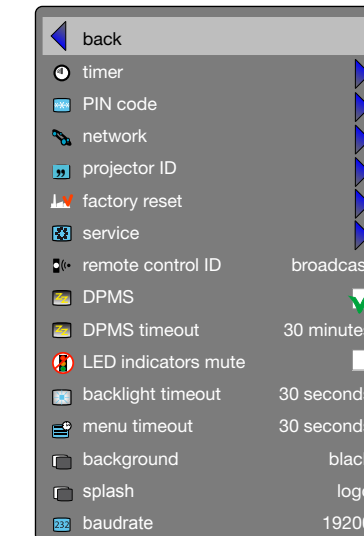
back

timer

PIN code

network

projector ID

factory reset

service

remote control ID broadcas

DPMS

DPMS timeout 30 minute

LED indicators mute

backlight timeout 30 second

menu timeout 30 second

background blac

splash logo

baudrate 1920